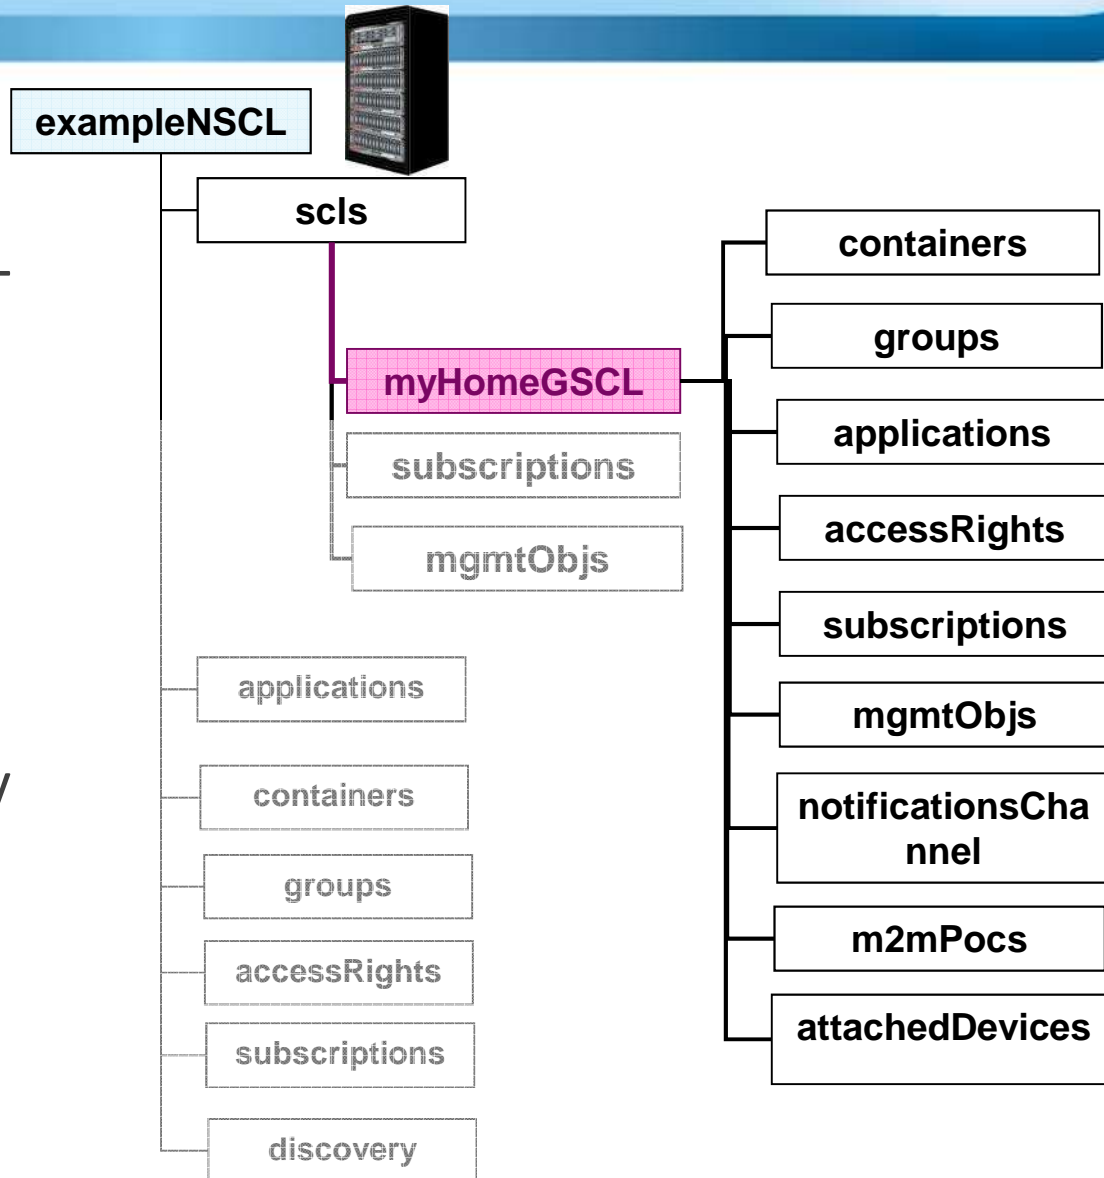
exampleNSCL

scls

myHomeGSCL

subscriptions

mgmtObjs

applications

containers

groups

accessRights

subscriptions

discovery

containers

groups

applications

accessRights

subscriptions

mgmtObjs

notificationsChannel

m2mPocs

attachedDevices